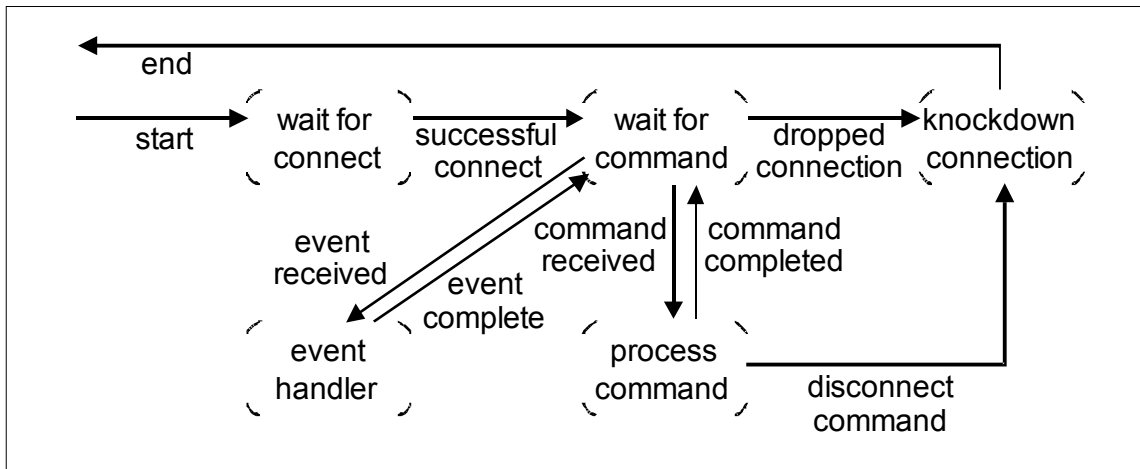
end

start

wait for connect

successful connect

wait for command

dropped connection

knockdown connection

event received

event complete

command received

command completed

event handler

process command

disconnect command